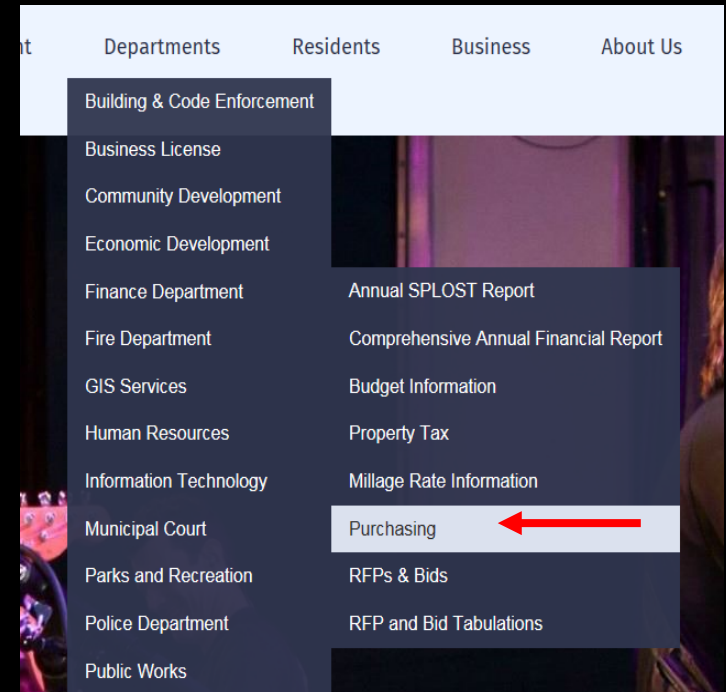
nt Departments Residents Business About Us

Building & Code Enforcement
Business License
Community Development
Economic Development
Finance Department
Fire Department
GIS Services
Human Resources
Information Technology
Municipal Court
Parks and Recreation
Police Department
Public Works

Annual SPLOST Report
Comprehensive Annual Financial Report
Budget Information
Property Tax
Millage Rate Information
Purchasing
RFPs & Bids
RFP and Bid Tabulations